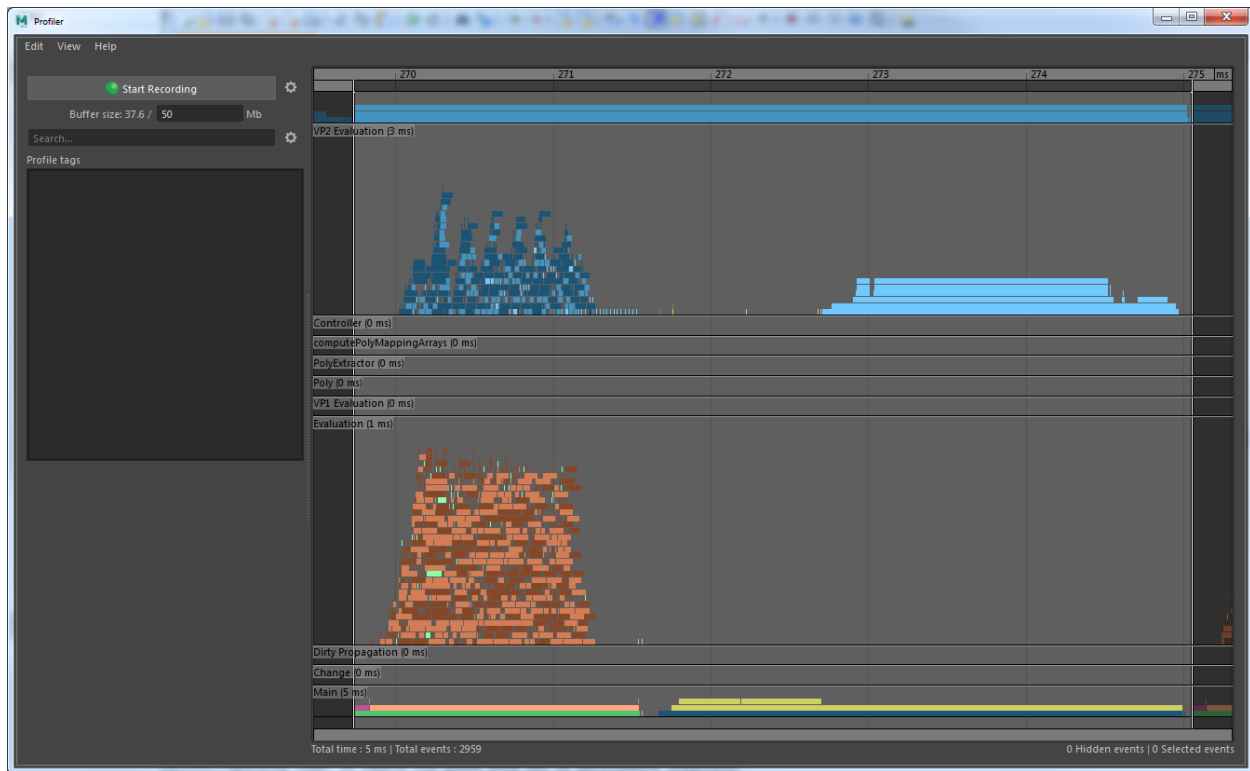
Profiler

Edit View Help

Start Recording

Buffer size: 37.6 / 50 Mb

Search...

Profile tags

270 271 272 273 274 275 ms

VP2 Evaluation (3 ms)

Controller (0 ms)

computePolyMappingArrays (0 ms)

PolyExtractor (0 ms)

Poly (0 ms)

VP1 Evaluation (0 ms)

Evaluation (1 ms)

Dirty Propagation (0 ms)

Change (0 ms)

Main (5 ms)

Total time : 5 ms | Total events : 2959

0 Hidden events | 0 Selected events